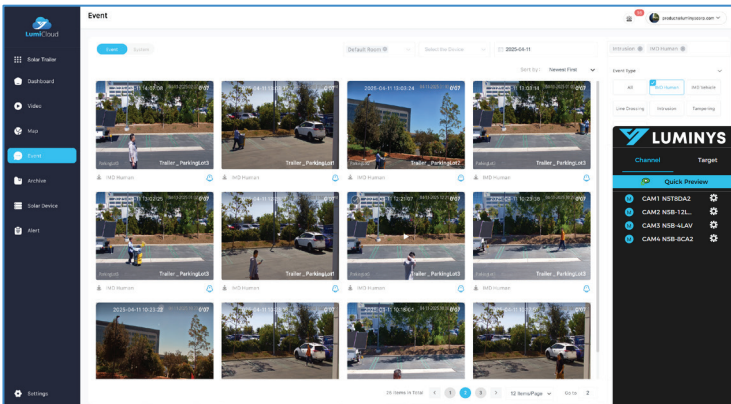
LumiCloud

Solar Trailer

Dashboard

Video

Map

Event

Archive

Solar Device

Alert

Settings

Event

productsluminys.com

Event System

Default Room

Select the Device

2025-04-11

Sort by: Newest First

2025-04-11 13:03:24

0:07

Trailer _ ParkingLot3

Trailer _ ParkingLot2

IMD Human

2025-04-11 10:22

0:07

26 Items in Total

1 2 3

12 Items/Page

Go to 2

IMD Human

IMD Vehicle

Event Type

All

IMD Human

IMD Vehicle

Line Crossing

Intrusion

Tampering

LUMINYS

Channel

Target

Quick Preview

CAM1 NST8DA2

CAM2 NSB-12L...

CAM3 NSB-4LAV

CAM4 NSB-8CA2